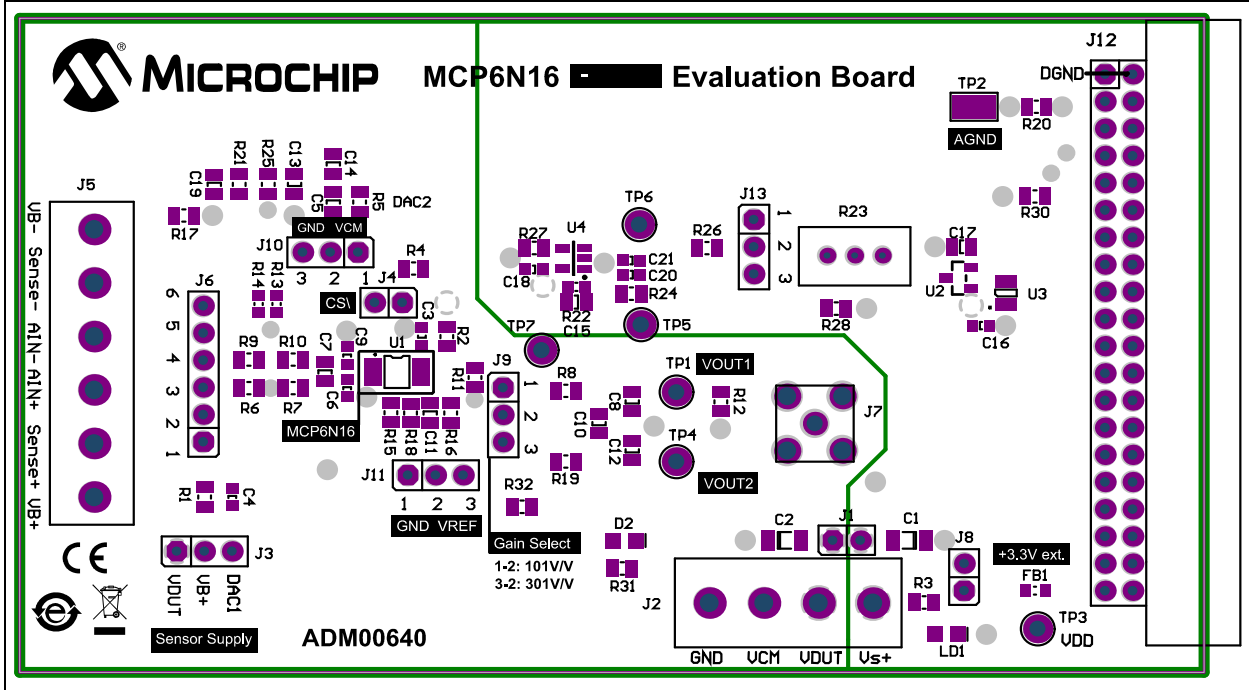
MICROCHIP
MCP6N16 - Evaluation Board
J12
DGND
TP2
AGND
R20
R30
J5
UB- Sense- AIN- AIN+ Sense+ UB+
R21 R25 C13 C14
C19
C5 R5 DAC2
R17
GND VCM
J10
3 2 1 J4
R14 R13
R4
CS\
C3
R2
J6
6 5 4 3 2 1
R9 R10 C7 C9
U1
R6 R7 C6
MCP6N16
R11
R15 R18 C11 R16
J11
1 2 3
GND VREF
R1 C4
J3
VDUT UB+ DAC1
Sensor Supply
ADM00640
R27 U4
C18
R22
C15
TP7
TP6
C21
C20
R24
TP5
R26
J13
1 2 3
R23
C17
U2
U3
R28
C16
J9
1 2 3
R8
TP1 VOUT1
R12
C8
C10
C12
TP4
VOUT2
J7
R19
R32
Gain Select
1-2: 101V/V
3-2: 301V/V
D2
R31
C2
J1
C1
J8
+3.3V ext.
FB1
R3
J2
TP3
VDD
LD1
GND VCM VDUT Vs+